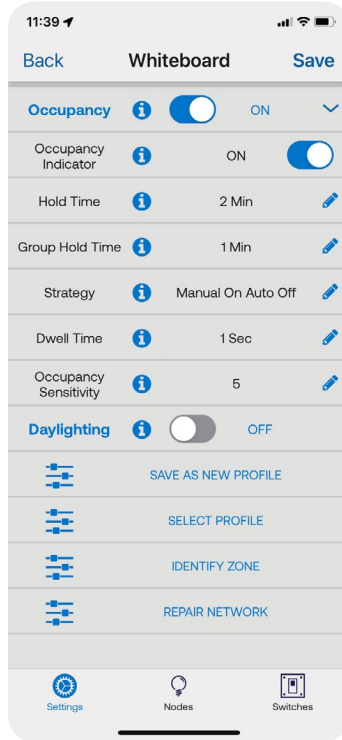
11:39

Back Whiteboard Save

Occupancy ON

Occupancy Indicator ON

Hold Time 2 Min

Group Hold Time 1 Min

Strategy Manual On Auto Off

Dwell Time 1 Sec

Occupancy Sensitivity 5

Daylighting OFF

SAVE AS NEW PROFILE

SELECT PROFILE

IDENTIFY ZONE

REPAIR NETWORK

Settings Nodes Switches